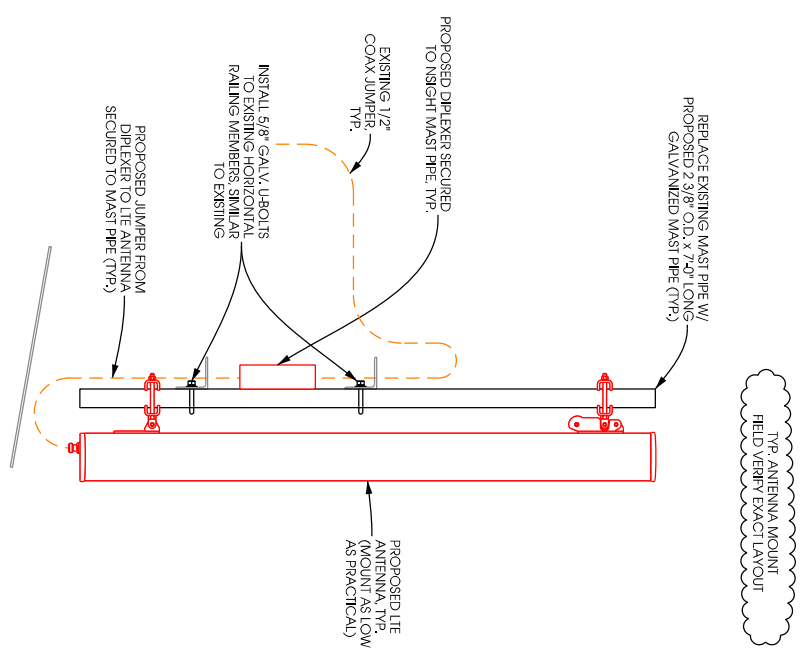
PROPOSED JUMPER FROM DIPLEXER TO LTE ANTENNA SECURED TO MAST PIPE (TYP.)

INSTALL 5/8" GALV. U-BOLTS TO EXISTING HORIZONTAL RAILING MEMBERS, SIMILAR TO EXISTING

EXISTING 1/2" COAX JUMPER, TYP.

PROPOSED DIPLEXER SECURED TO NSIGHT MAST PIPE, TYP.

REPLACE EXISTING MAST PIPE W/ PROPOSED 2 3/8" O.D. x 7'-0" LONG GALVANIZED MAST PIPE (TYP.)

PROPOSED LTE ANTENNA, TYP. (MOUNT AS LOW AS PRACTICAL)

TYP. ANTENNA MOUNT FIELD VERIFY EXACT LAYOUT